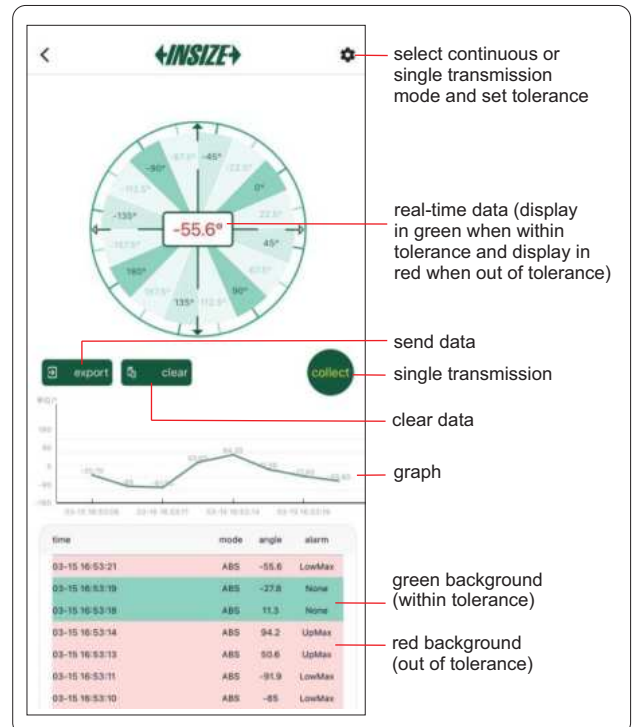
<
INSIZE

-90° -67.5° -45° -22.5° 0° 22.5° 45° 67.5° 90° 112.5° 135° 157.5° 180° -157.5° -135° -112.5°

-55.6°

export clear collect

| time | mode | angle | alarm |
|---|---|---|---|
| 03-15 16:53:21 | ABS | -55.6 | LowMax |
| 03-15 16:53:19 | ABS | -27.8 | None |
| 03-15 16:53:18 | ABS | 11.3 | None |
| 03-15 16:53:14 | ABS | 94.2 | UpMax |
| 03-15 16:53:13 | ABS | 50.6 | UpMax |
| 03-15 16:53:11 | ABS | -91.9 | LowMax |
| 03-15 16:53:10 | ABS | -85 | LowMax |

select continuous or single transmission mode and set tolerance

real-time data (display in green when within tolerance and display in red when out of tolerance)

send data

single transmission

clear data

graph

green background (within tolerance)

red background (out of tolerance)